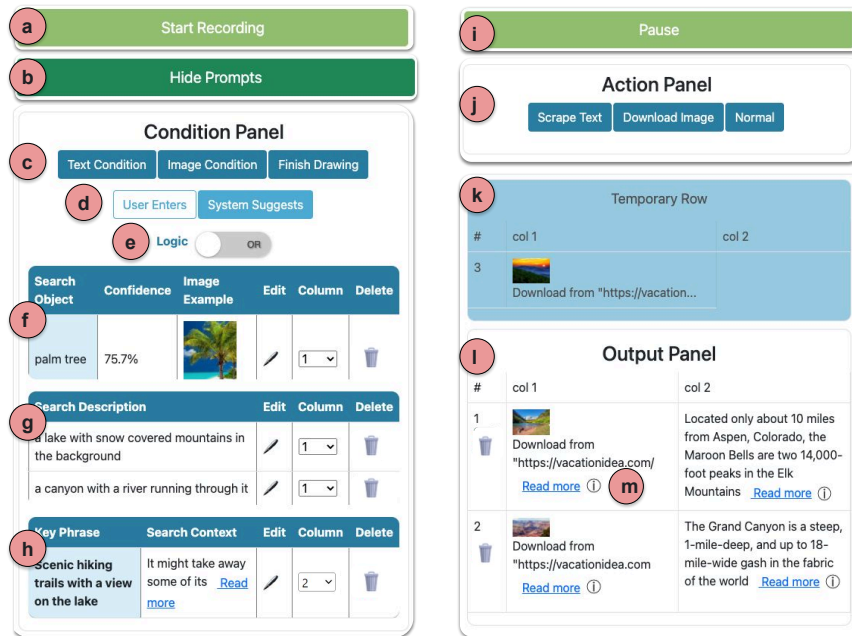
a
Start Recording

b
Hide Prompts

Condition Panel

c
Text Condition
Image Condition
Finish Drawing

d
User Enters
System Suggests

e
Logic
OR

| Search Object | Confidence | Image Example | Edit | Column | Delete |
|---|---|---|---|---|---|
| palm tree | 75.7% | | | 1 | |

f

| Search Description | Edit | Column | Delete |
|---|---|---|---|
| a lake with snow covered mountains in the background | | 1 | |
| a canyon with a river running through it | | 1 | |

g

| Key Phrase | Search Context | Edit | Column | Delete |
|---|---|---|---|---|
| Scenic hiking trails with a view on the lake | It might take away some of its Read more | | 2 | |

h

i
Pause

Action Panel

j
Scrape Text
Download Image
Normal

k
Temporary Row

| # | col 1 | col 2 |
|---|---|---|
| 3 | Download from "https://vacation... | |

l
Output Panel

| # | col 1 | col 2 |
|---|---|---|
| 1 | Download from "https://vacationidea.com/ Read more ⓘ | Located only about 10 miles from Aspen, Colorado, the Maroon Bells are two 14,000-foot peaks in the Elk Mountains Read more ⓘ |
| 2 | Download from "https://vacationidea.com Read more ⓘ | The Grand Canyon is a steep, 1-mile-deep, and up to 18-mile-wide gash in the fabric of the world Read more ⓘ |

m